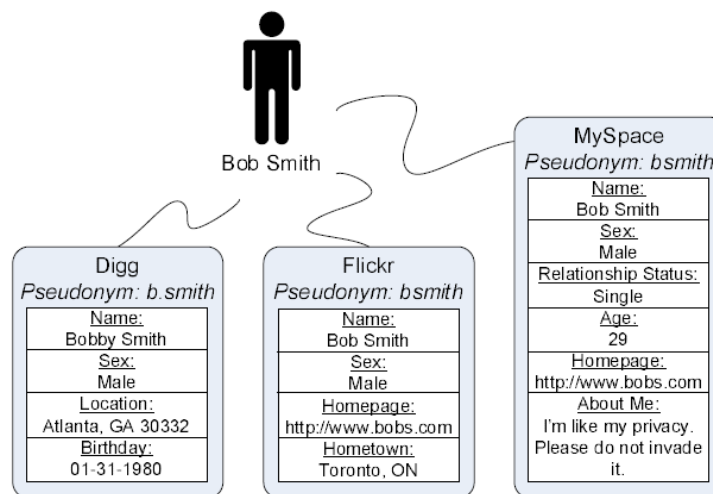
Bob Smith

MySpace
Pseudonym: bsmith

| Name: |
|---|
| Bob Smith |
| Sex: |
| Male |
| Relationship Status: |
| Single |
| Age: |
| 29 |
| Homepage: |
| http://www.bobs.com |
| About Me: |
| I'm like my privacy. Please do not invade it. |

Digg
Pseudonym: b.smith

| Name: |
|---|
| Bobby Smith |
| Sex: |
| Male |
| Location: |
| Atlanta, GA 30332 |
| Birthday: |
| 01-31-1980 |

Flickr
Pseudonym: bsmith

| Name: |
|---|
| Bob Smith |
| Sex: |
| Male |
| Homepage: |
| http://www.bobs.com |
| Hometown: |
| Toronto, ON |